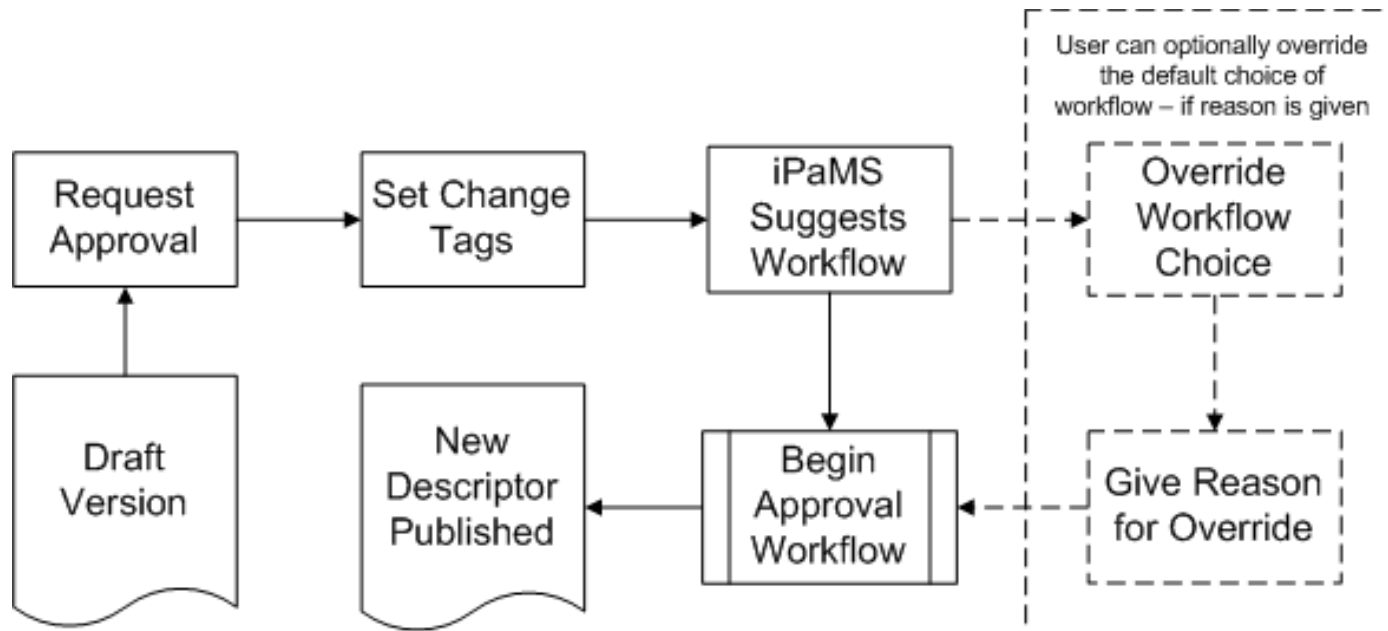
User can optionally override the default choice of workflow – if reason is given

Request Approval

Set Change Tags

iPaMS Suggests Workflow

Override Workflow Choice

Draft Version

New Descriptor Published

Begin Approval Workflow

Give Reason for Override